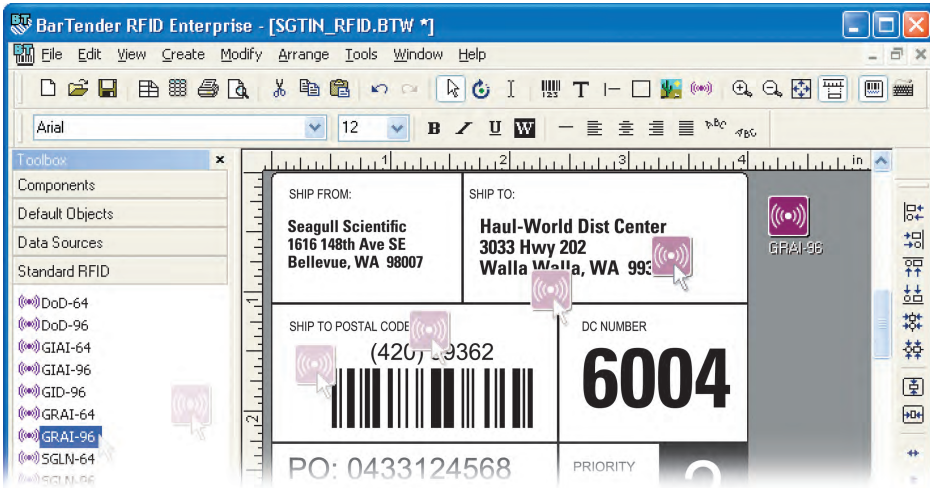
BarTender RFID Enterprise - [SGTIN_RFID.BTW *]

File Edit View Create Modify Arrange Tools Window Help

Arial 12 B I U W

Toolbox ×

Components

Default Objects

Data Sources

Standard RFID

DoD-64

DoD-96

GIAI-64

GIAI-96

GID-96

GRAI-64

GRAI-96

SGLN-64

SGLN-96

1 2 3 4 in

SHIP FROM:

Seagull Scientific
1616 148th Ave SE
Bellevue, WA 98007

SHIP TO:

Haul-World Dist Center
3033 Hwy 202
Walla Walla, WA 993

SHIP TO POSTAL CODE

(420) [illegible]9362

DC NUMBER

6004

PO: 0433124568

PRIORITY

GRAI-96

1

2